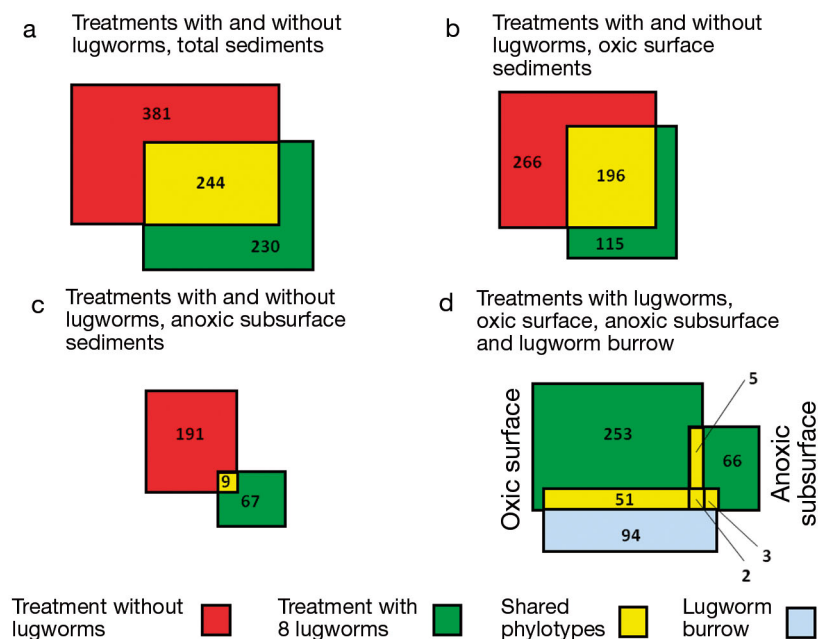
a
Treatments with and without lugworms, total sediments

381
244
230

b
Treatments with and without lugworms, oxic surface sediments

266
196
115

c
Treatments with and without lugworms, anoxic subsurface sediments

191
9
67

d
Treatments with lugworms, oxic surface, anoxic subsurface and lugworm burrow

Oxic surface
Anoxic subsurface
253
66
51
94
5
3
2

Treatment without lugworms
Treatment with 8 lugworms
Shared phylotypes
Lugworm burrow